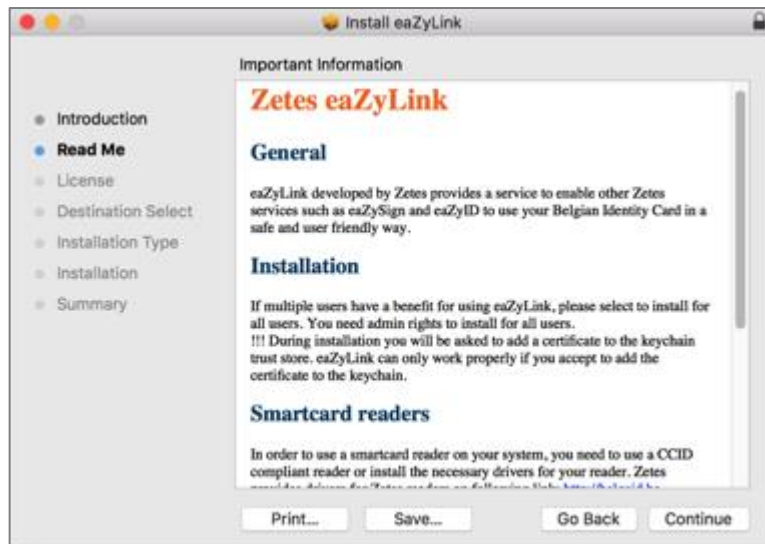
Install eaZyLink

Important Information

Introduction
Read Me
License
Destination Select
Installation Type
Installation
Summary

Zetes eaZyLink

General

eaZyLink developed by Zetes provides a service to enable other Zetes services such as eaZySign and eaZyID to use your Belgian Identity Card in a safe and user friendly way.

Installation

If multiple users have a benefit for using eaZyLink, please select to install for all users. You need admin rights to install for all users.
!!! During installation you will be asked to add a certificate to the keychain trust store. eaZyLink can only work properly if you accept to add the certificate to the keychain.

Smartcard readers

In order to use a smartcard reader on your system, you need to use a CCID compliant reader or install the necessary drivers for your reader. Zetes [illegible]

Print... Save... Go Back Continue